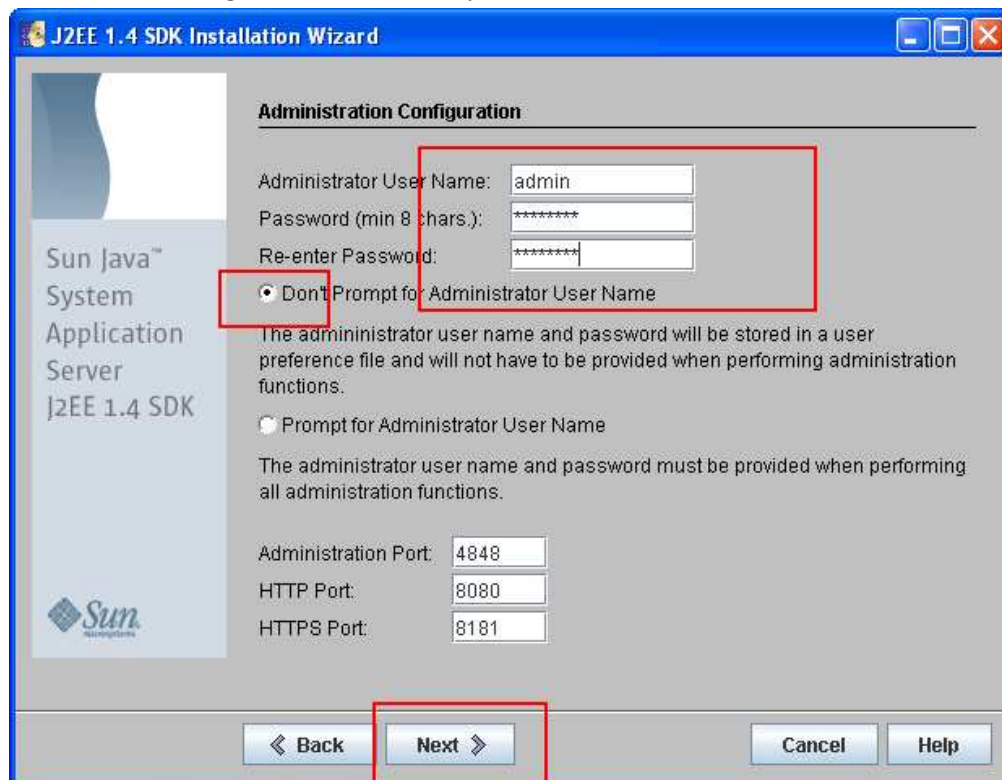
J2EE 1.4 SDK Installation Wizard

Sun Java™ System Application Server J2EE 1.4 SDK

Sun

Administration Configuration

Administrator User Name: admin
Password (min 8 chars.): ********
Re-enter Password: ********

Don't Prompt for Administrator User Name

The admininistrator user name and password will be stored in a user preference file and will not have to be provided when performing administration functions.

Prompt for Administrator User Name

The administrator user name and password must be provided when performing all administration functions.

Administration Port: 4848
HTTP Port: 8080
HTTPS Port: 8181

《 Back Next 》 Cancel Help